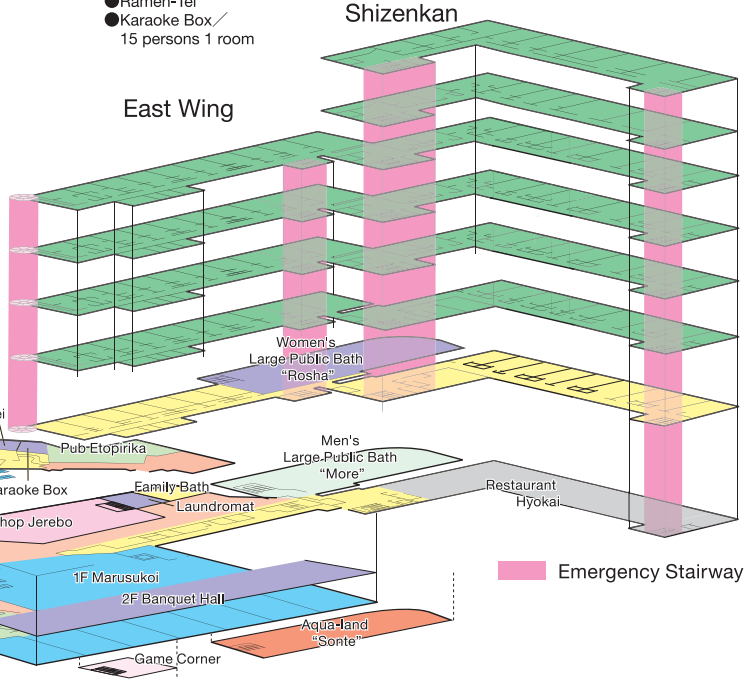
●Ramen-Tei
●Karaoke Box／
15 persons 1 room

Shizenkan

East Wing

Women's
Large Public Bath
"Rosha"

Pub Etopirika

araoke Box

Men's
Large Public Bath
"More"

Family Bath

Laundromat

hop Jerebo

Restaurant
Hyokai

Emergency Stairway

1F Marusukoi

2F Banquet Hall

Aqua-land
"Sonte"

Game Corner